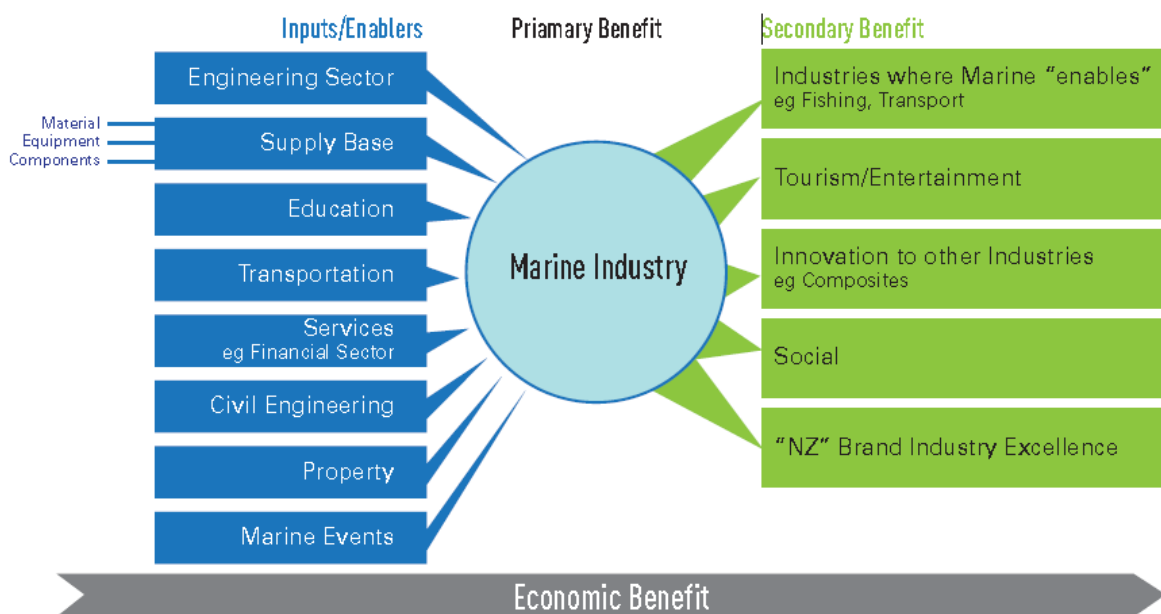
Inputs/Enablers

Priamary Benefit

Secondary Benefit

Engineering Sector

Material
Equipment
Components

Supply Base

Education

Transportation

Services
eg Financial Sector

Civil Engineering

Property

Marine Events

Marine Industry

Industries where Marine “enables”
eg Fishing, Transport

Tourism/Entertainment

Innovation to other Industries
eg Composites

Social

“NZ” Brand Industry Excellence

Economic Benefit